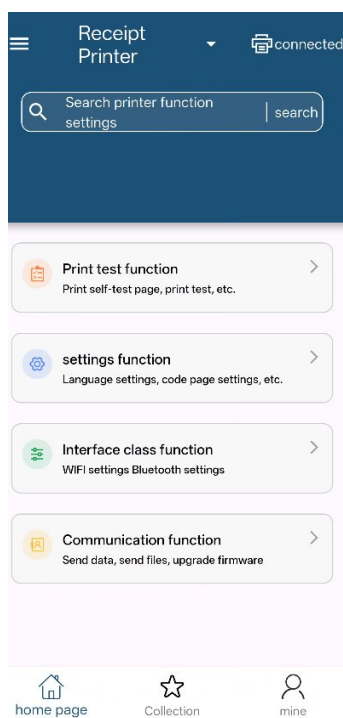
Receipt Printer

connected

Search printer function settings

search

Print test function
Print self-test page, print test, etc.

settings function
Language settings, code page settings, etc.

Interface class function
WIFI settings Bluetooth settings

Communication function
Send data, send files, upgrade firmware

home page

Collection

mine